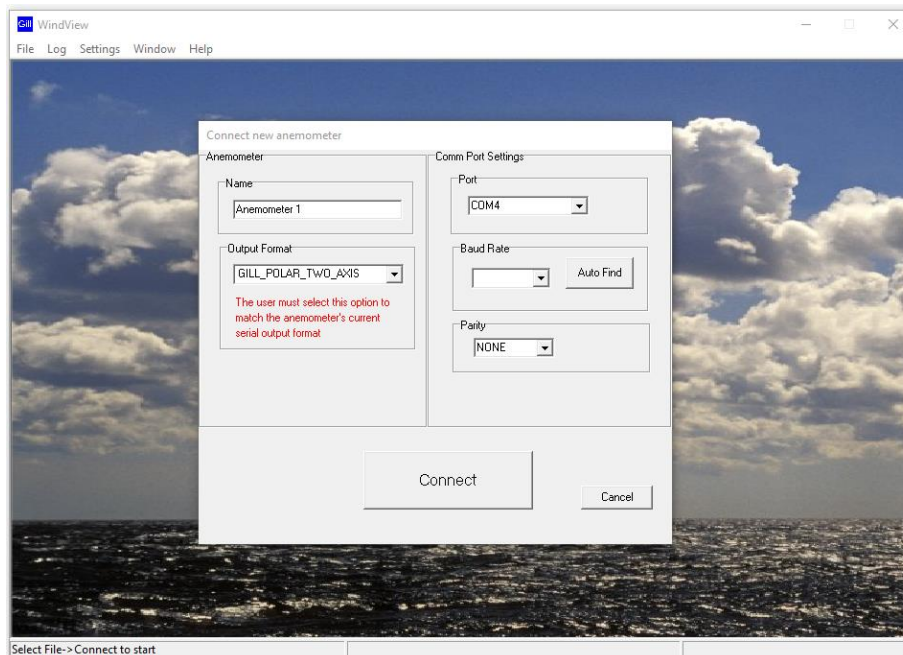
Gill WindView

File Log Settings Window Help

Connect new anemometer

Anemometer

Name

Anemometer 1

Output Format

GILL_POLAR_TWO_AXIS

The user must select this option to match the anemometer's current serial output format

Comm Port Settings

Port

COM4

Baud Rate

Auto Find

Parity

NONE

Connect

Cancel

Select File->Connect to start